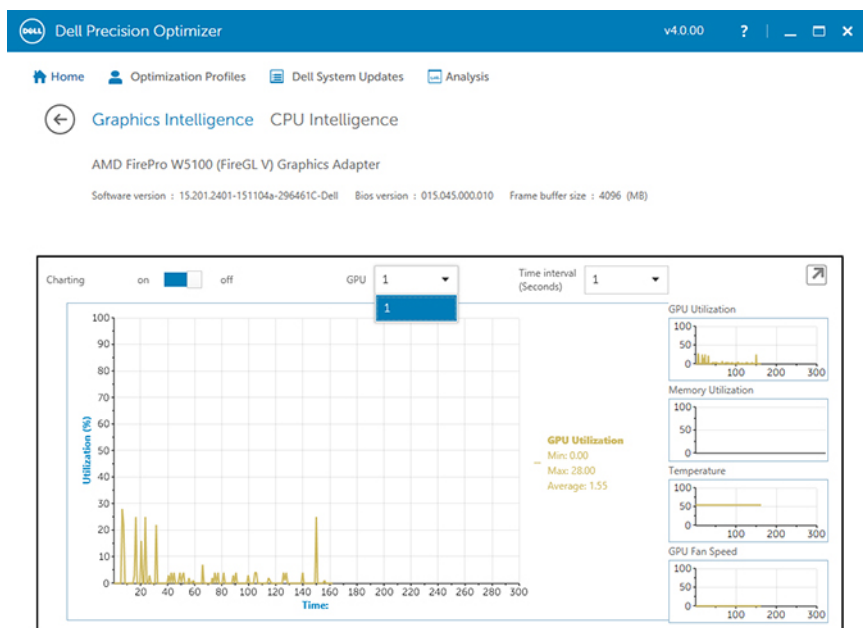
DELL Dell Precision Optimizer

v4.0.00 ?

Home Optimization Profiles Dell System Updates Analysis

Graphics Intelligence CPU Intelligence

AMD FirePro W5100 (FireGL V) Graphics Adapter

Software version : 15.201.2401-151104a-296461C-Dell Bios version : 015.045.000.010 Frame buffer size : 4096 (MB)

Charting on off GPU 1 Time interval (Seconds) 1

1

100
90
80
70
60
50
40
30
20
10
0
Utilization (%)
20 40 60 80 100 120 140 160 180 200 220 240 260 280 300
Time:

GPU Utilization
Min: 0.00
Max: 28.00
Average: 1.55

GPU Utilization
100
50
0
100 200 300

Memory Utilization
100
50
0

Temperature
100
50
0
100 200 300

GPU Fan Speed
100
50
0
100 200 300